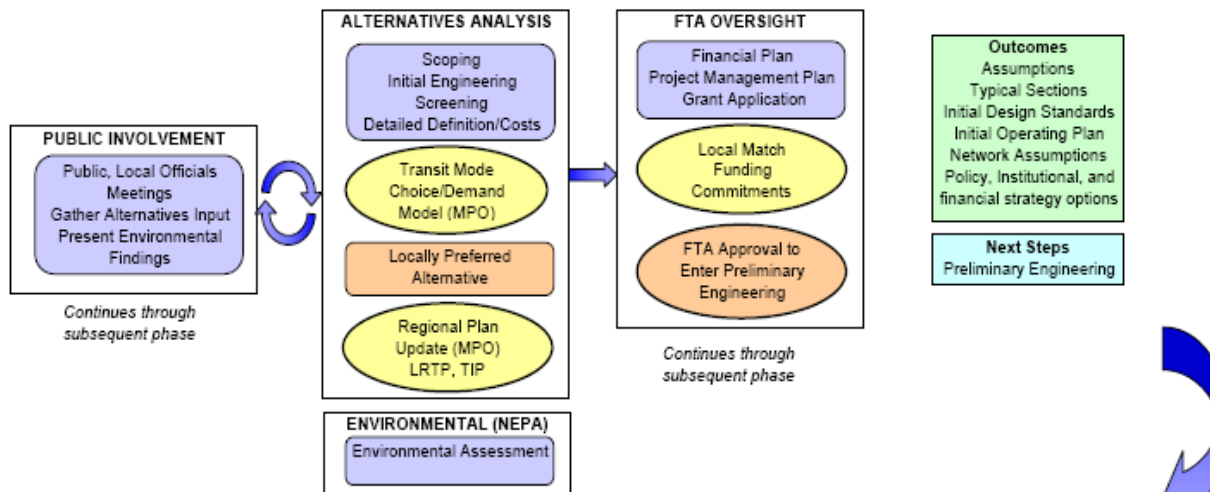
PUBLIC INVOLVEMENT

Public, Local Officials Meetings
Gather Alternatives Input
Present Environmental Findings

Continues through subsequent phase

ALTERNATIVES ANALYSIS

Scoping
Initial Engineering
Screening
Detailed Definition/Costs

Transit Mode Choice/Demand Model (MPO)

Locally Preferred Alternative

Regional Plan Update (MPO)
LRTP, TIP

ENVIRONMENTAL (NEPA)

Environmental Assessment

FTA OVERSIGHT

Financial Plan
Project Management Plan
Grant Application

Local Match Funding Commitments

FTA Approval to Enter Preliminary Engineering

Continues through subsequent phase

Outcomes
Assumptions
Typical Sections
Initial Design Standards
Initial Operating Plan
Network Assumptions
Policy, Institutional, and financial strategy options

Next Steps
Preliminary Engineering